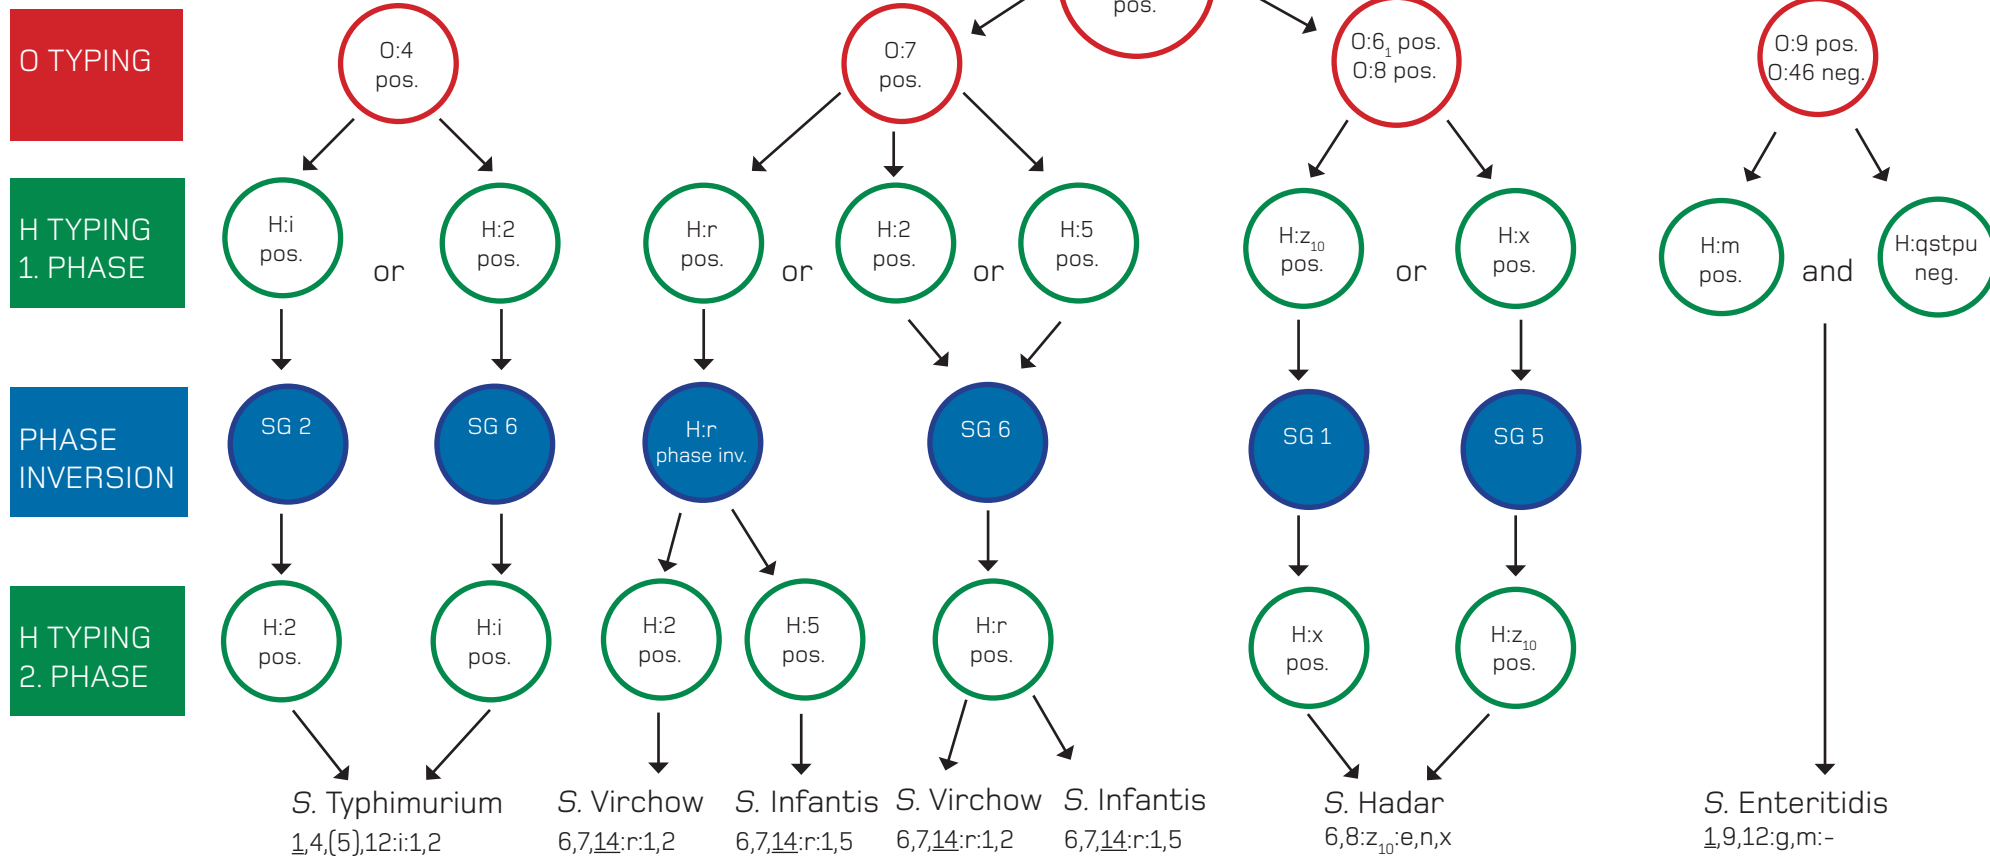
O TYPING

O:4
pos.

pos.

O:7
pos.

O:6$_1$ pos.
O:8 pos.

O:9 pos.
O:46 neg.

H TYPING
1. PHASE

H:i
pos.

or

H:2
pos.

H:r
pos.

or

H:2
pos.

or

H:5
pos.

H:z$_{10}$
pos.

or

H:x
pos.

H:m
pos.

and

H:qstpu
neg.

PHASE INVERSION

SG 2

SG 6

H:r
phase inv.

SG 6

SG 1

SG 5

H TYPING
2. PHASE

H:2
pos.

H:i
pos.

H:2
pos.

H:5
pos.

H:r
pos.

H:x
pos.

H:z$_{10}$
pos.

S. Typhimurium
1,4,(5),12:i:1,2

S. Virchow
6,7,14:r:1,2

S. Infantis
6,7,14:r:1,5

S. Virchow
6,7,14:r:1,2

S. Infantis
6,7,14:r:1,5

S. Hadar
6,8:z$_{10}$:e,n,x

S. Enteritidis
1,9,12:g,m:-